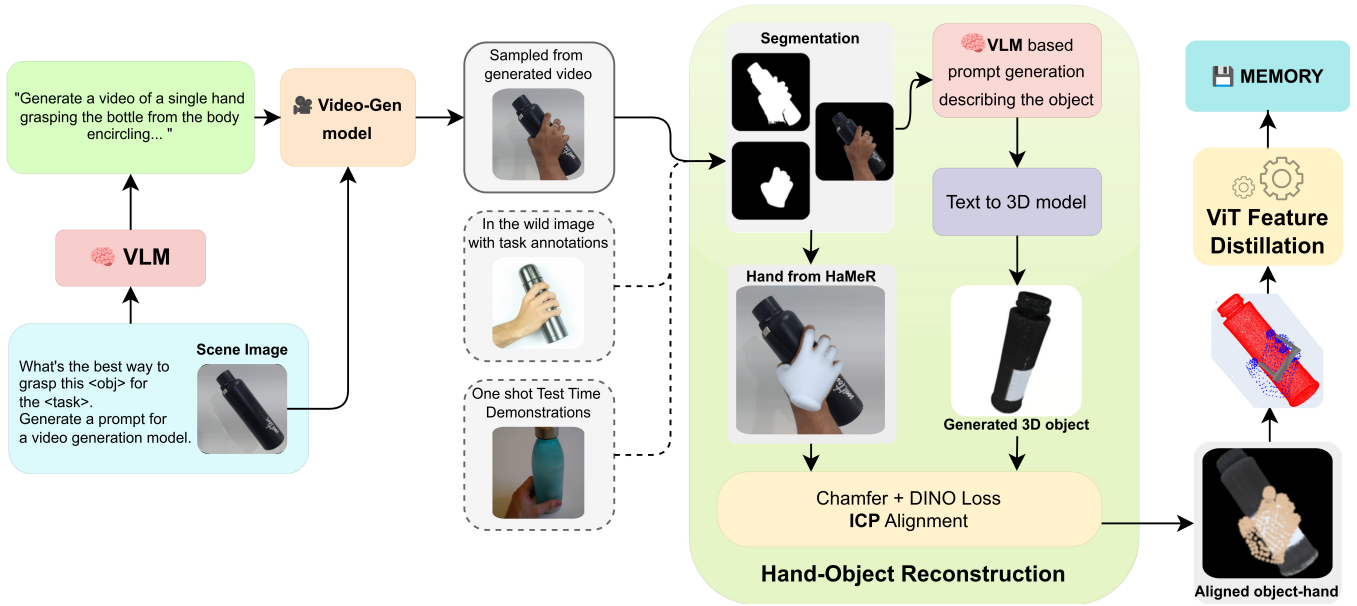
"Generate a video of a single hand grasping the bottle from the body encircling... "

Video-Gen model

VLM

What's the best way to grasp this <obj> for the <task>. Generate a prompt for a video generation model.

Scene Image

Sampled from generated video

In the wild image with task annotations

One shot Test Time Demonstrations

Segmentation

VLM based prompt generation describing the object

Text to 3D model

Hand from HaMeR

Generated 3D object

Chamfer + DINO Loss
ICP Alignment

Hand-Object Reconstruction

MEMORY

ViT Feature Distillation

Aligned object-hand